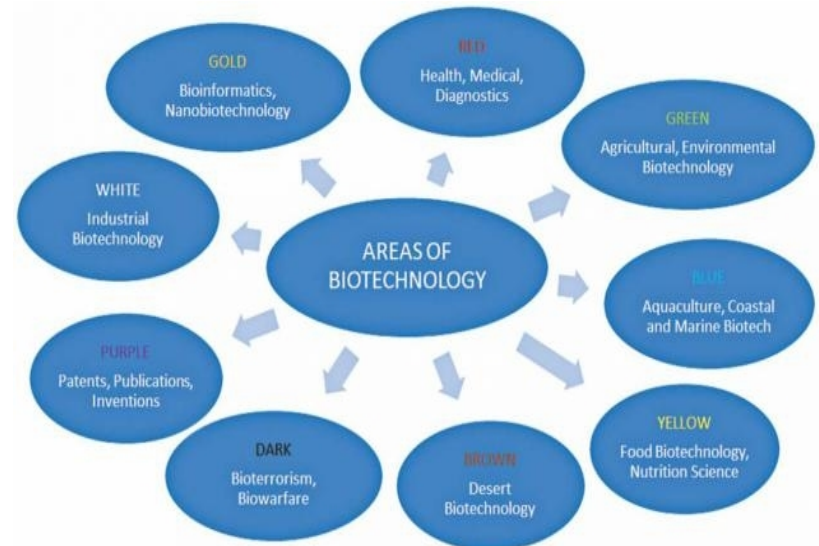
AREAS OF BIOTECHNOLOGY

GOLD
Bioinformatics, Nanobiotechnology

RED
Health, Medical, Diagnostics

GREEN
Agricultural, Environmental Biotechnology

WHITE
Industrial Biotechnology

BLUE
Aquaculture, Coastal and Marine Biotech

PURPLE
Patents, Publications, Inventions

YELLOW
Food Biotechnology, Nutrition Science

DARK
Bioterrorism, Biowarfare

BROWN
Desert Biotechnology